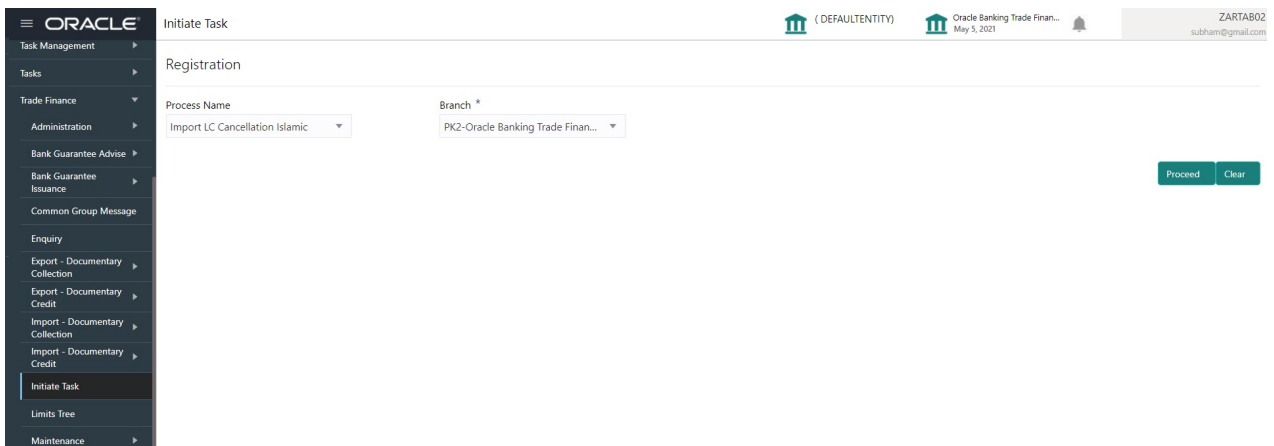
ORACLE

Initiate Task

(DEFAULTENTITY)

Oracle Banking Trade Finan...
May 5, 2021

ZARTAB02
subham@gmail.com

Task Management

Tasks

Trade Finance

Administration

Bank Guarantee Advise

Bank Guarantee Issuance

Common Group Message

Enquiry

Export - Documentary Collection

Export - Documentary Credit

Import - Documentary Collection

Import - Documentary Credit

Initiate Task

Limits Tree

Maintenance

Registration

Process Name
Import LC Cancellation Islamic

Branch *
PK2-Oracle Banking Trade Finan...

Proceed
Clear